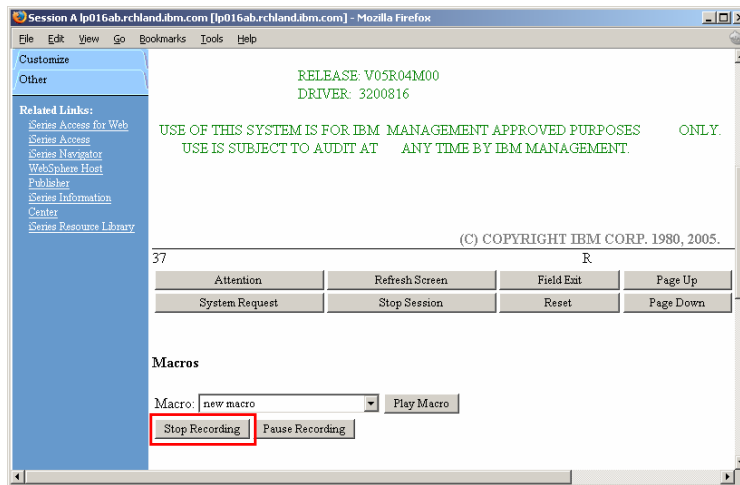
Session A lp016ab.rchland.ibm.com [lp016ab.rchland.ibm.com] - Mozilla Firefox

File Edit View Go Bookmarks Tools Help

Customize
Other

Related Links:
iSeries Access for Web
iSeries Access
iSeries Navigator
WebSphere Host Publisher
iSeries Information Center
iSeries Resource Library

RELEASE: V05R04M00
DRIVER: 3200816

USE OF THIS SYSTEM IS FOR IBM MANAGEMENT APPROVED PURPOSES ONLY.
USE IS SUBJECT TO AUDIT AT ANY TIME BY IBM MANAGEMENT.

(C) COPYRIGHT IBM CORP. 1980, 2005.

37 R

| Attention | Refresh Screen | Field Exit | Page Up |
|---|---|---|---|
| System Request | Stop Session | Reset | Page Down |

Macros

Macro: new macro Play Macro

Stop Recording Pause Recording